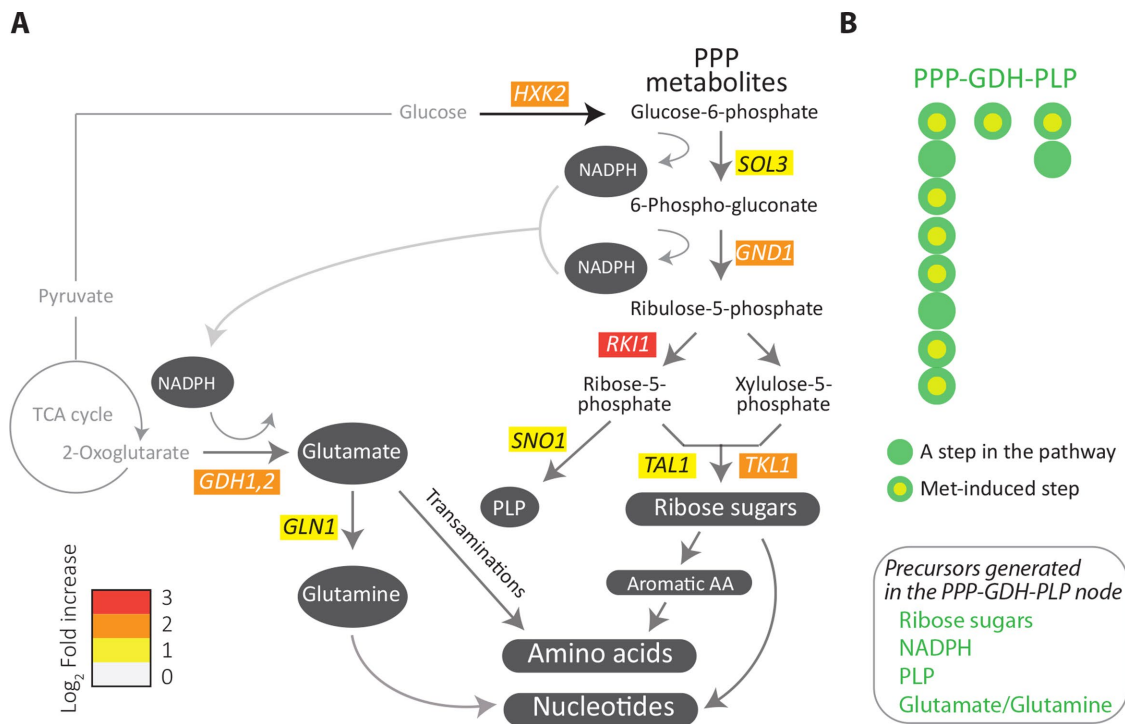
A

PPP metabolites

Glucose

HXK2

Glucose-6-phosphate

NADPH

SOL3

6-Phospho-gluconate

NADPH

GND1

Pyruvate

Ribulose-5-phosphate

RKI1

Ribose-5-phosphate

Xylulose-5-phosphate

NADPH

TCA cycle

2-Oxoglutarate

Glutamate

GDH1,2

SNO1

TAL1

TKL1

PLP

Ribose sugars

Transaminations

GLN1

Glutamine

Aromatic AA

Amino acids

Nucleotides

$\text{Log}_2$ Fold increase

3
2
1
0

B

PPP-GDH-PLP

A step in the pathway

Met-induced step

Precursors generated in the PPP-GDH-PLP node
Ribose sugars
NADPH
PLP
Glutamate/Glutamine